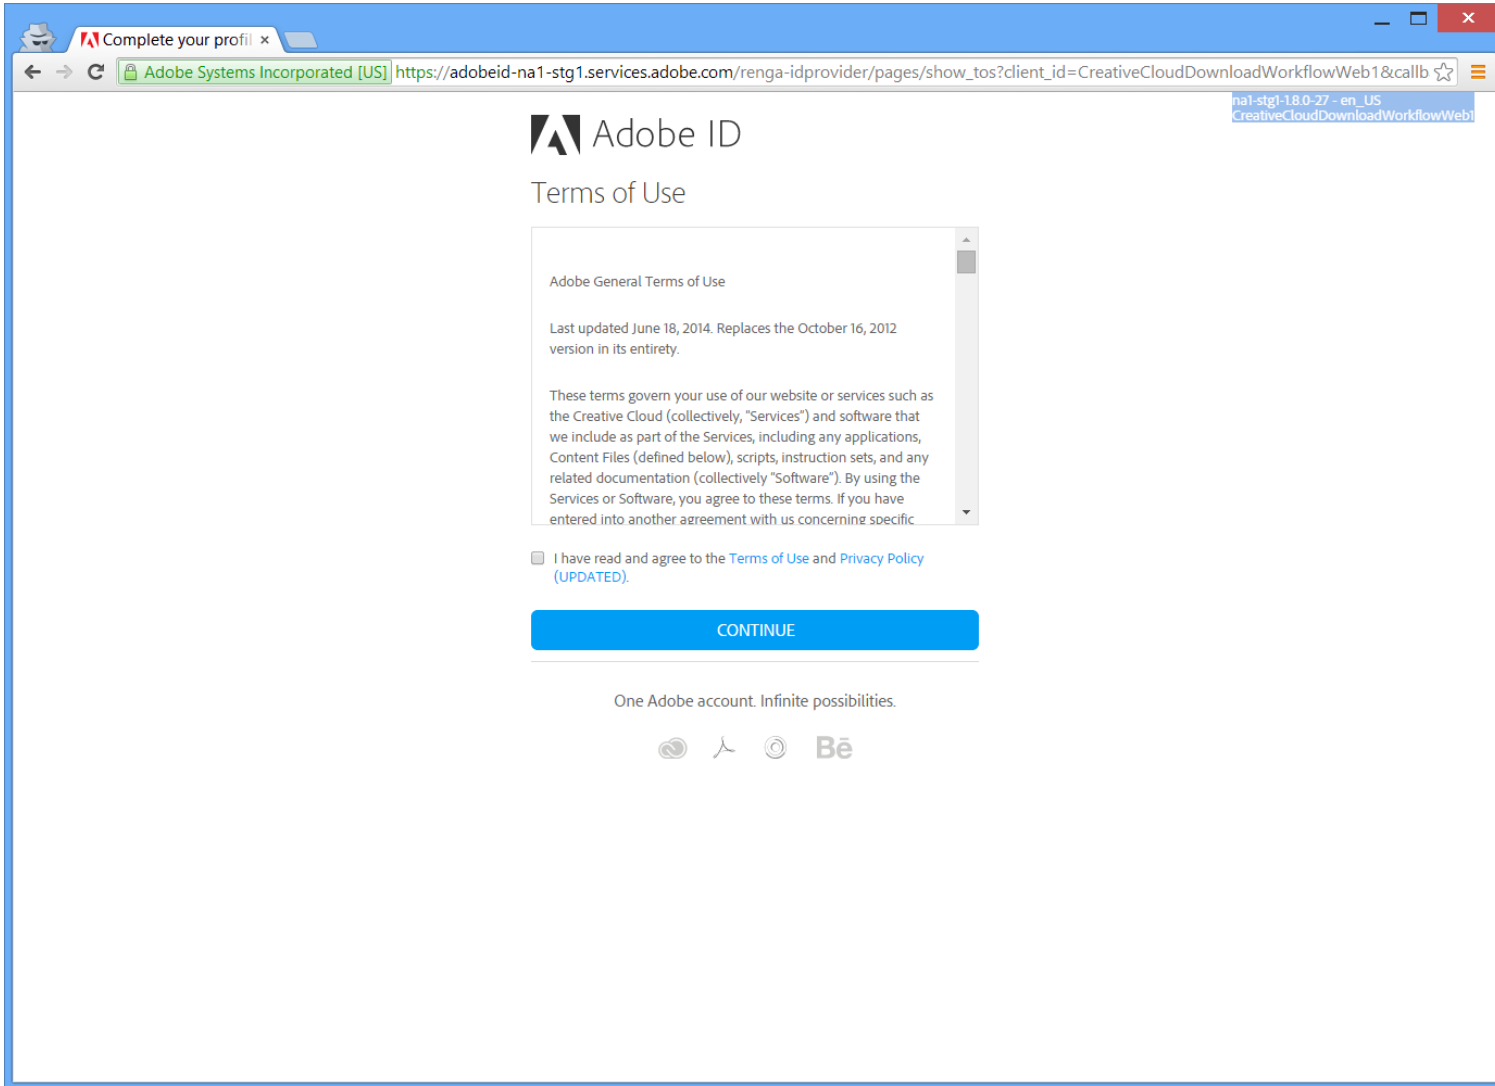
Complete your profil ×

Adobe Systems Incorporated [US] https://adobeid-na1-stg1.services.adobe.com/renga-idprovider/pages/show_tos?client_id=CreativeCloudDownloadWorkflowWeb1&callb

na1-stg1-1.8.0-27 - en_US
CreativeCloudDownloadWorkflowWeb1

Adobe ID

Terms of Use

Adobe General Terms of Use

Last updated June 18, 2014. Replaces the October 16, 2012 version in its entirety.

These terms govern your use of our website or services such as the Creative Cloud (collectively, "Services") and software that we include as part of the Services, including any applications, Content Files (defined below), scripts, instruction sets, and any related documentation (collectively "Software"). By using the Services or Software, you agree to these terms. If you have entered into another agreement with us concerning specific

I have read and agree to the Terms of Use and Privacy Policy (UPDATED).

CONTINUE

One Adobe account. Infinite possibilities.

Bē